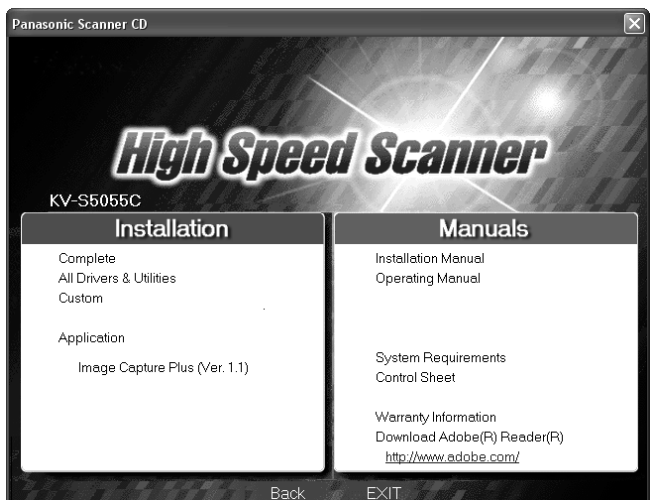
Panasonic Scanner CD

High Speed Scanner

KV-S5055C

Installation

Complete
All Drivers & Utilities
Custom

Application

Image Capture Plus (Ver. 1.1)

Manuals

Installation Manual
Operating Manual

System Requirements
Control Sheet

Warranty Information
Download Adobe(R) Reader(R)
http://www.adobe.com/

Back
EXIT